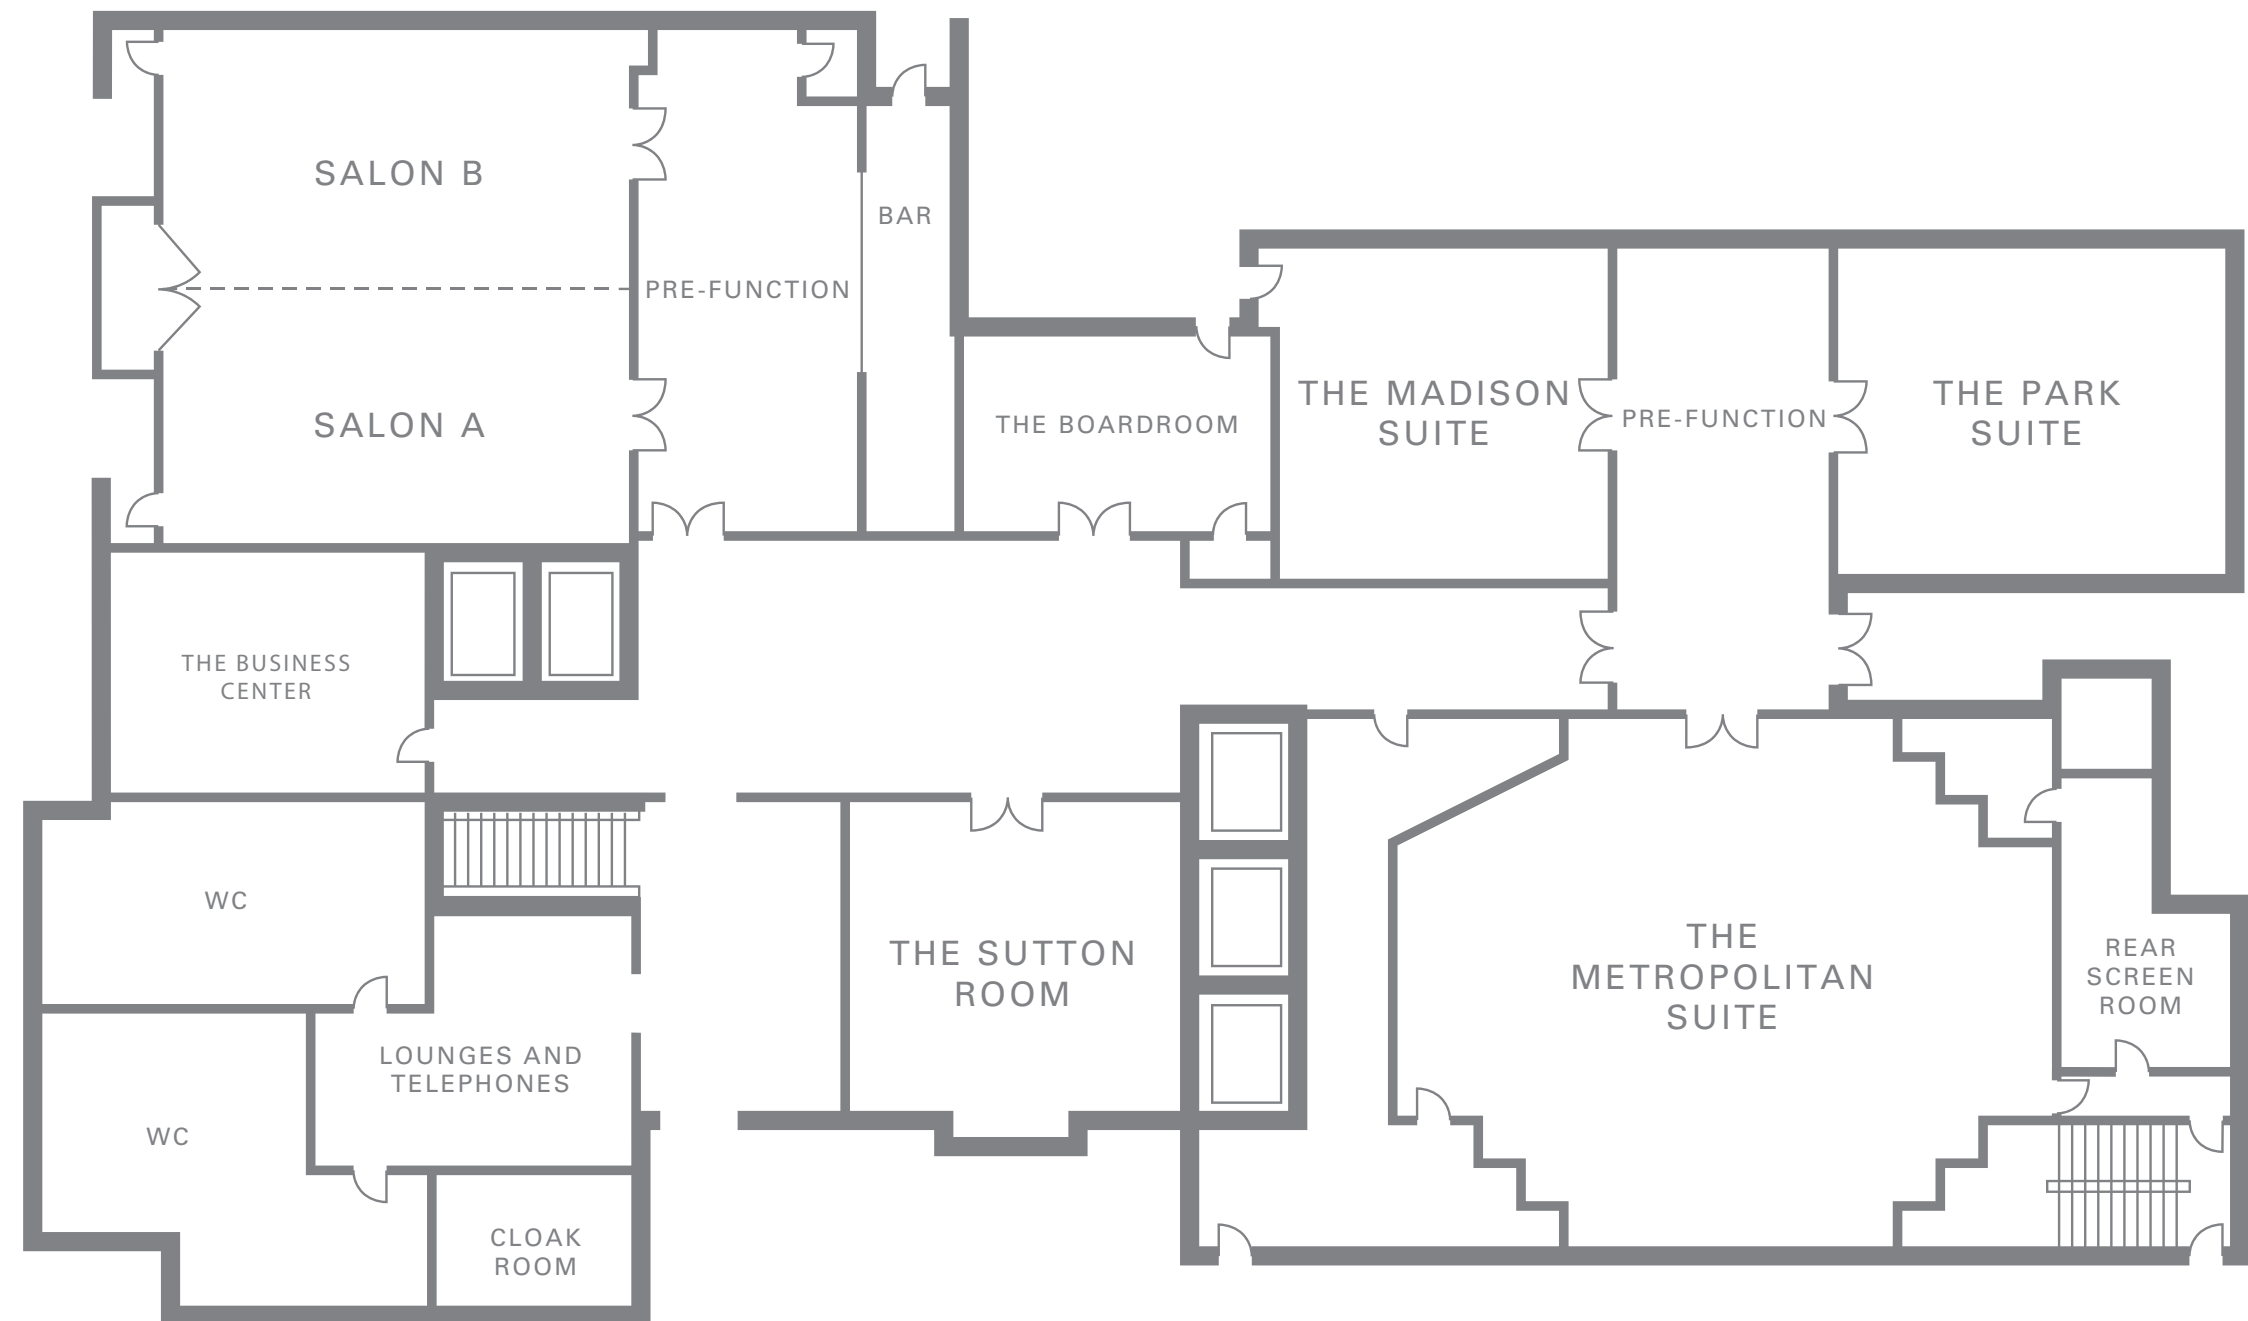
SALON B

BAR

PRE-FUNCTION

SALON A

THE BOARDROOM

THE MADISON SUITE

PRE-FUNCTION

THE PARK SUITE

THE BUSINESS CENTER

WC

THE SUTTON ROOM

THE METROPOLITAN SUITE

REAR SCREEN ROOM

LOUNGES AND TELEPHONES

WC

CLOAK ROOM